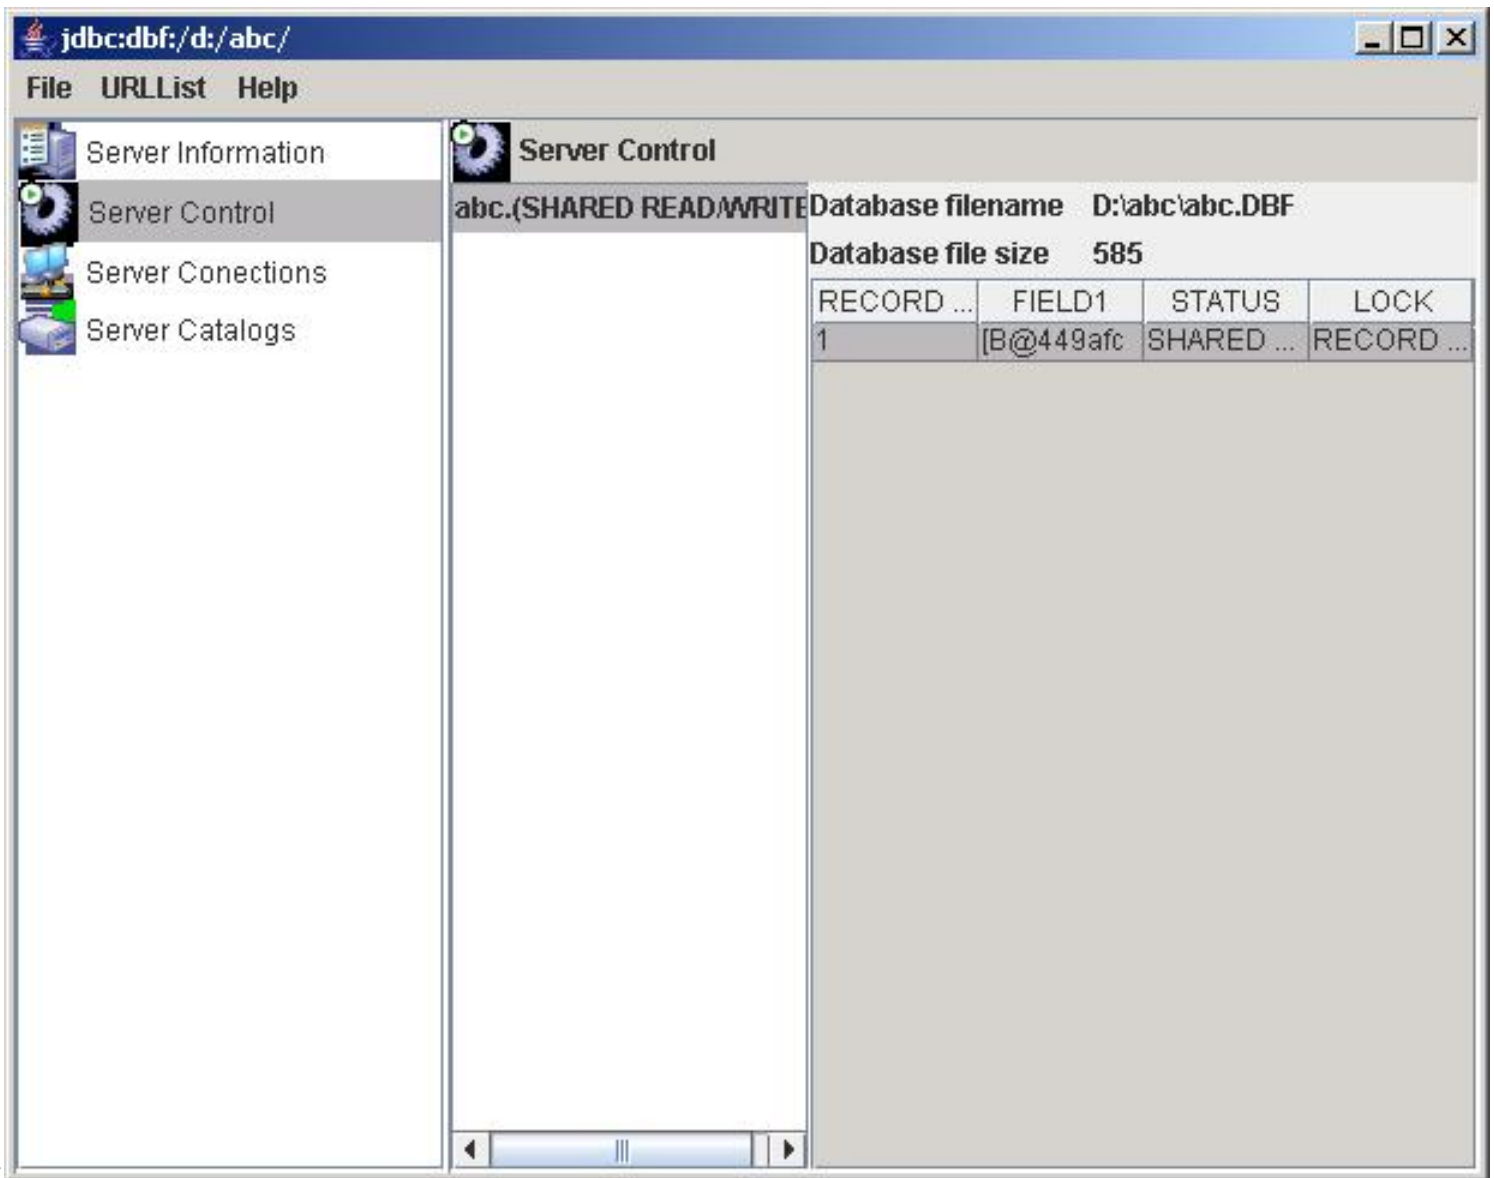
jdbc:dbf:/d:/abc/

File URLList Help

Server Information
Server Control
Server Conections
Server Catalogs

Server Control

abc.(SHARED READ/WRITE

Database filename D:\abc\abc.DBF
Database file size 585

| RECORD ... | FIELD1 | STATUS | LOCK |
|---|---|---|---|
| 1 | [B@449afc | SHARED ... | RECORD ... |